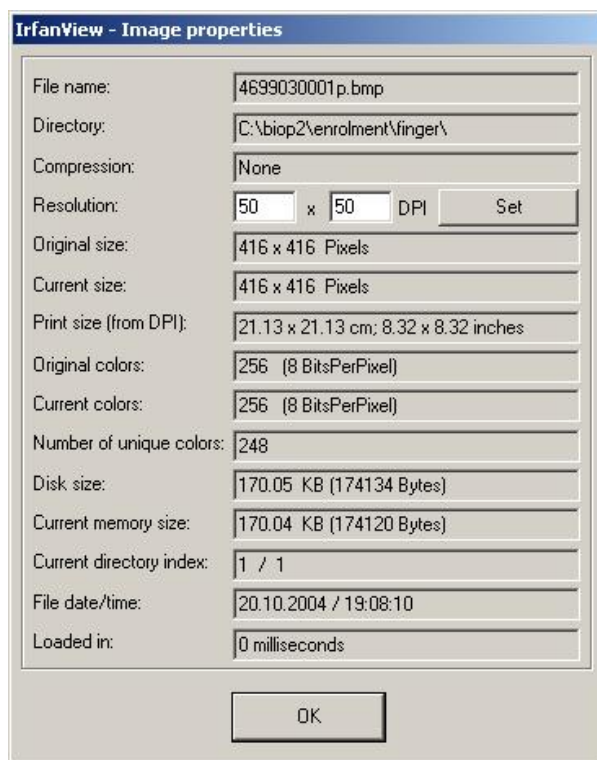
IrfanView - Image properties

| | |
|---|---|
| File name: | 4699030001p.bmp |
| Directory: | C:\biop2\enrolment\finger\ |
| Compression: | None |
| Resolution: | 50 x 50 DPI Set |
| Original size: | 416 x 416 Pixels |
| Current size: | 416 x 416 Pixels |
| Print size (from DPI): | 21.13 x 21.13 cm; 8.32 x 8.32 inches |
| Original colors: | 256 (8 BitsPerPixel) |
| Current colors: | 256 (8 BitsPerPixel) |
| Number of unique colors: | 248 |
| Disk size: | 170.05 KB (174134 Bytes) |
| Current memory size: | 170.04 KB (174120 Bytes) |
| Current directory index: | 1 / 1 |
| File date/time: | 20.10.2004 / 19:08:10 |
| Loaded in: | 0 milliseconds |

OK